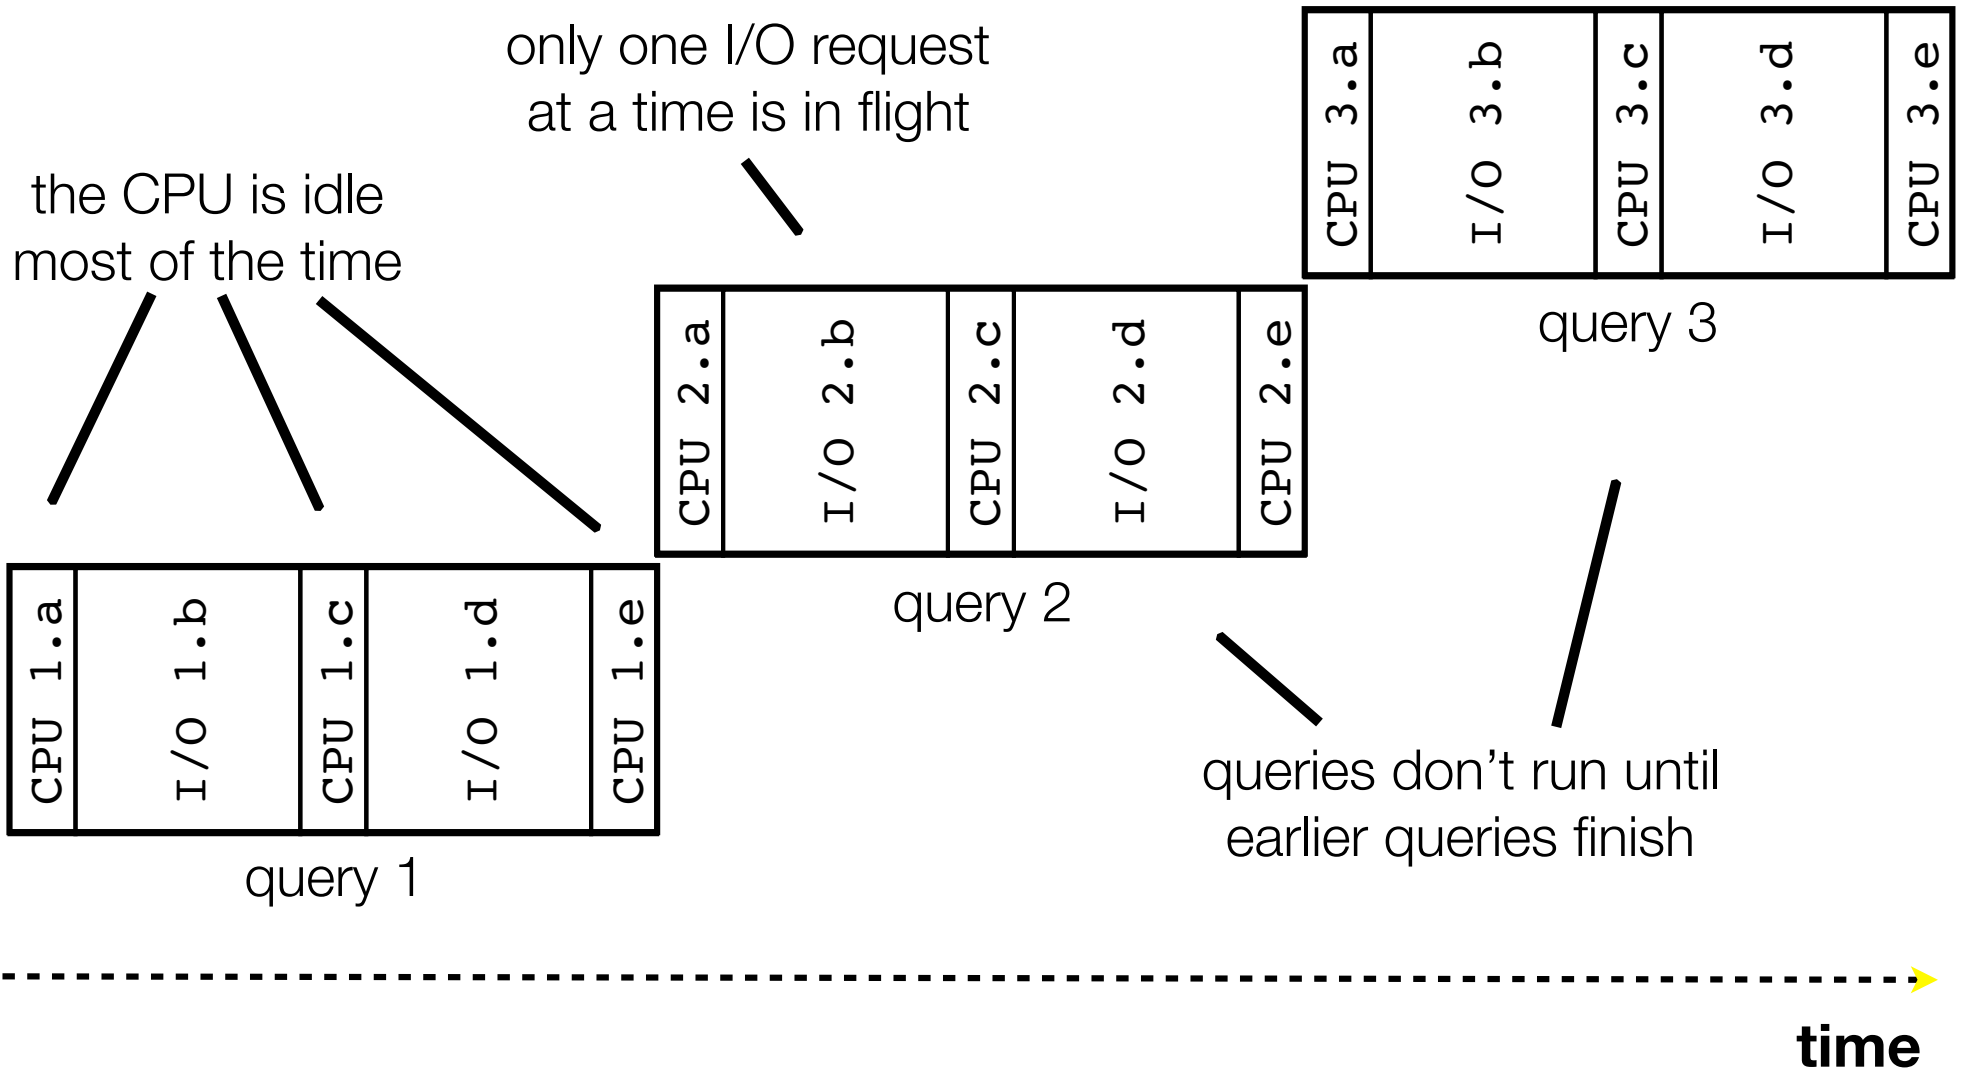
only one I/O request at a time is in flight

the CPU is idle most of the time

| CPU 3.a | I/O 3.b | CPU 3.c | I/O 3.d | CPU 3.e |
|---|---|---|---|---|

query 3

| CPU 2.a | I/O 2.b | CPU 2.c | I/O 2.d | CPU 2.e |
|---|---|---|---|---|

query 2

| CPU 1.a | I/O 1.b | CPU 1.c | I/O 1.d | CPU 1.e |
|---|---|---|---|---|

query 1

queries don't run until earlier queries finish

time